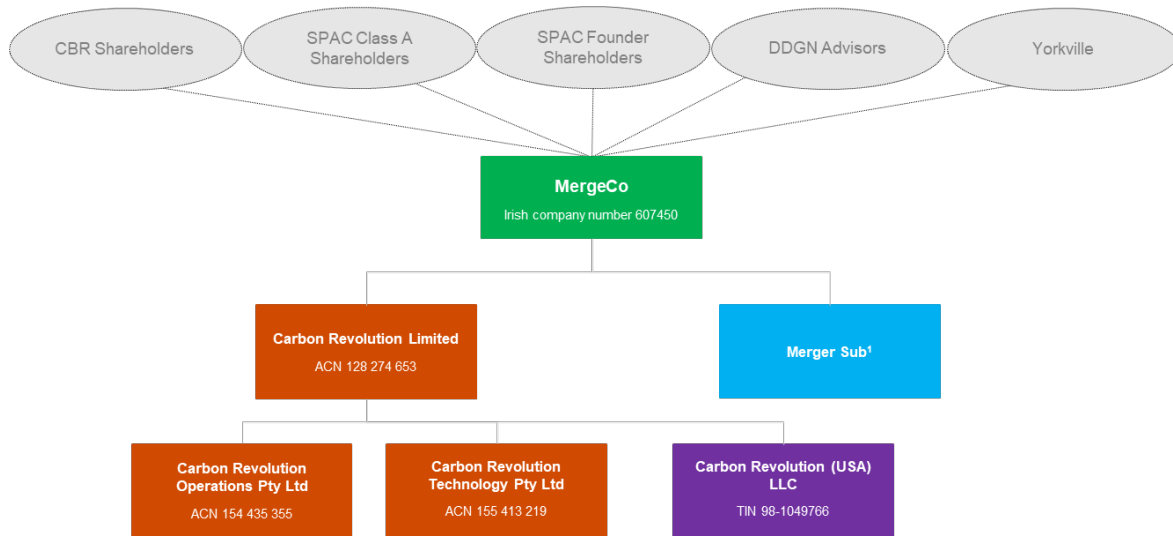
CBR Shareholders

SPAC Class A Shareholders

SPAC Founder Shareholders

DDGN Advisors

Yorkville

MergeCo
Irish company number 607450

Carbon Revolution Limited
ACN 128 274 653

Merger Sub$^1$

Carbon Revolution Operations Pty Ltd
ACN 154 435 355

Carbon Revolution Technology Pty Ltd
ACN 155 413 219

Carbon Revolution (USA) LLC
TIN 98-1049766